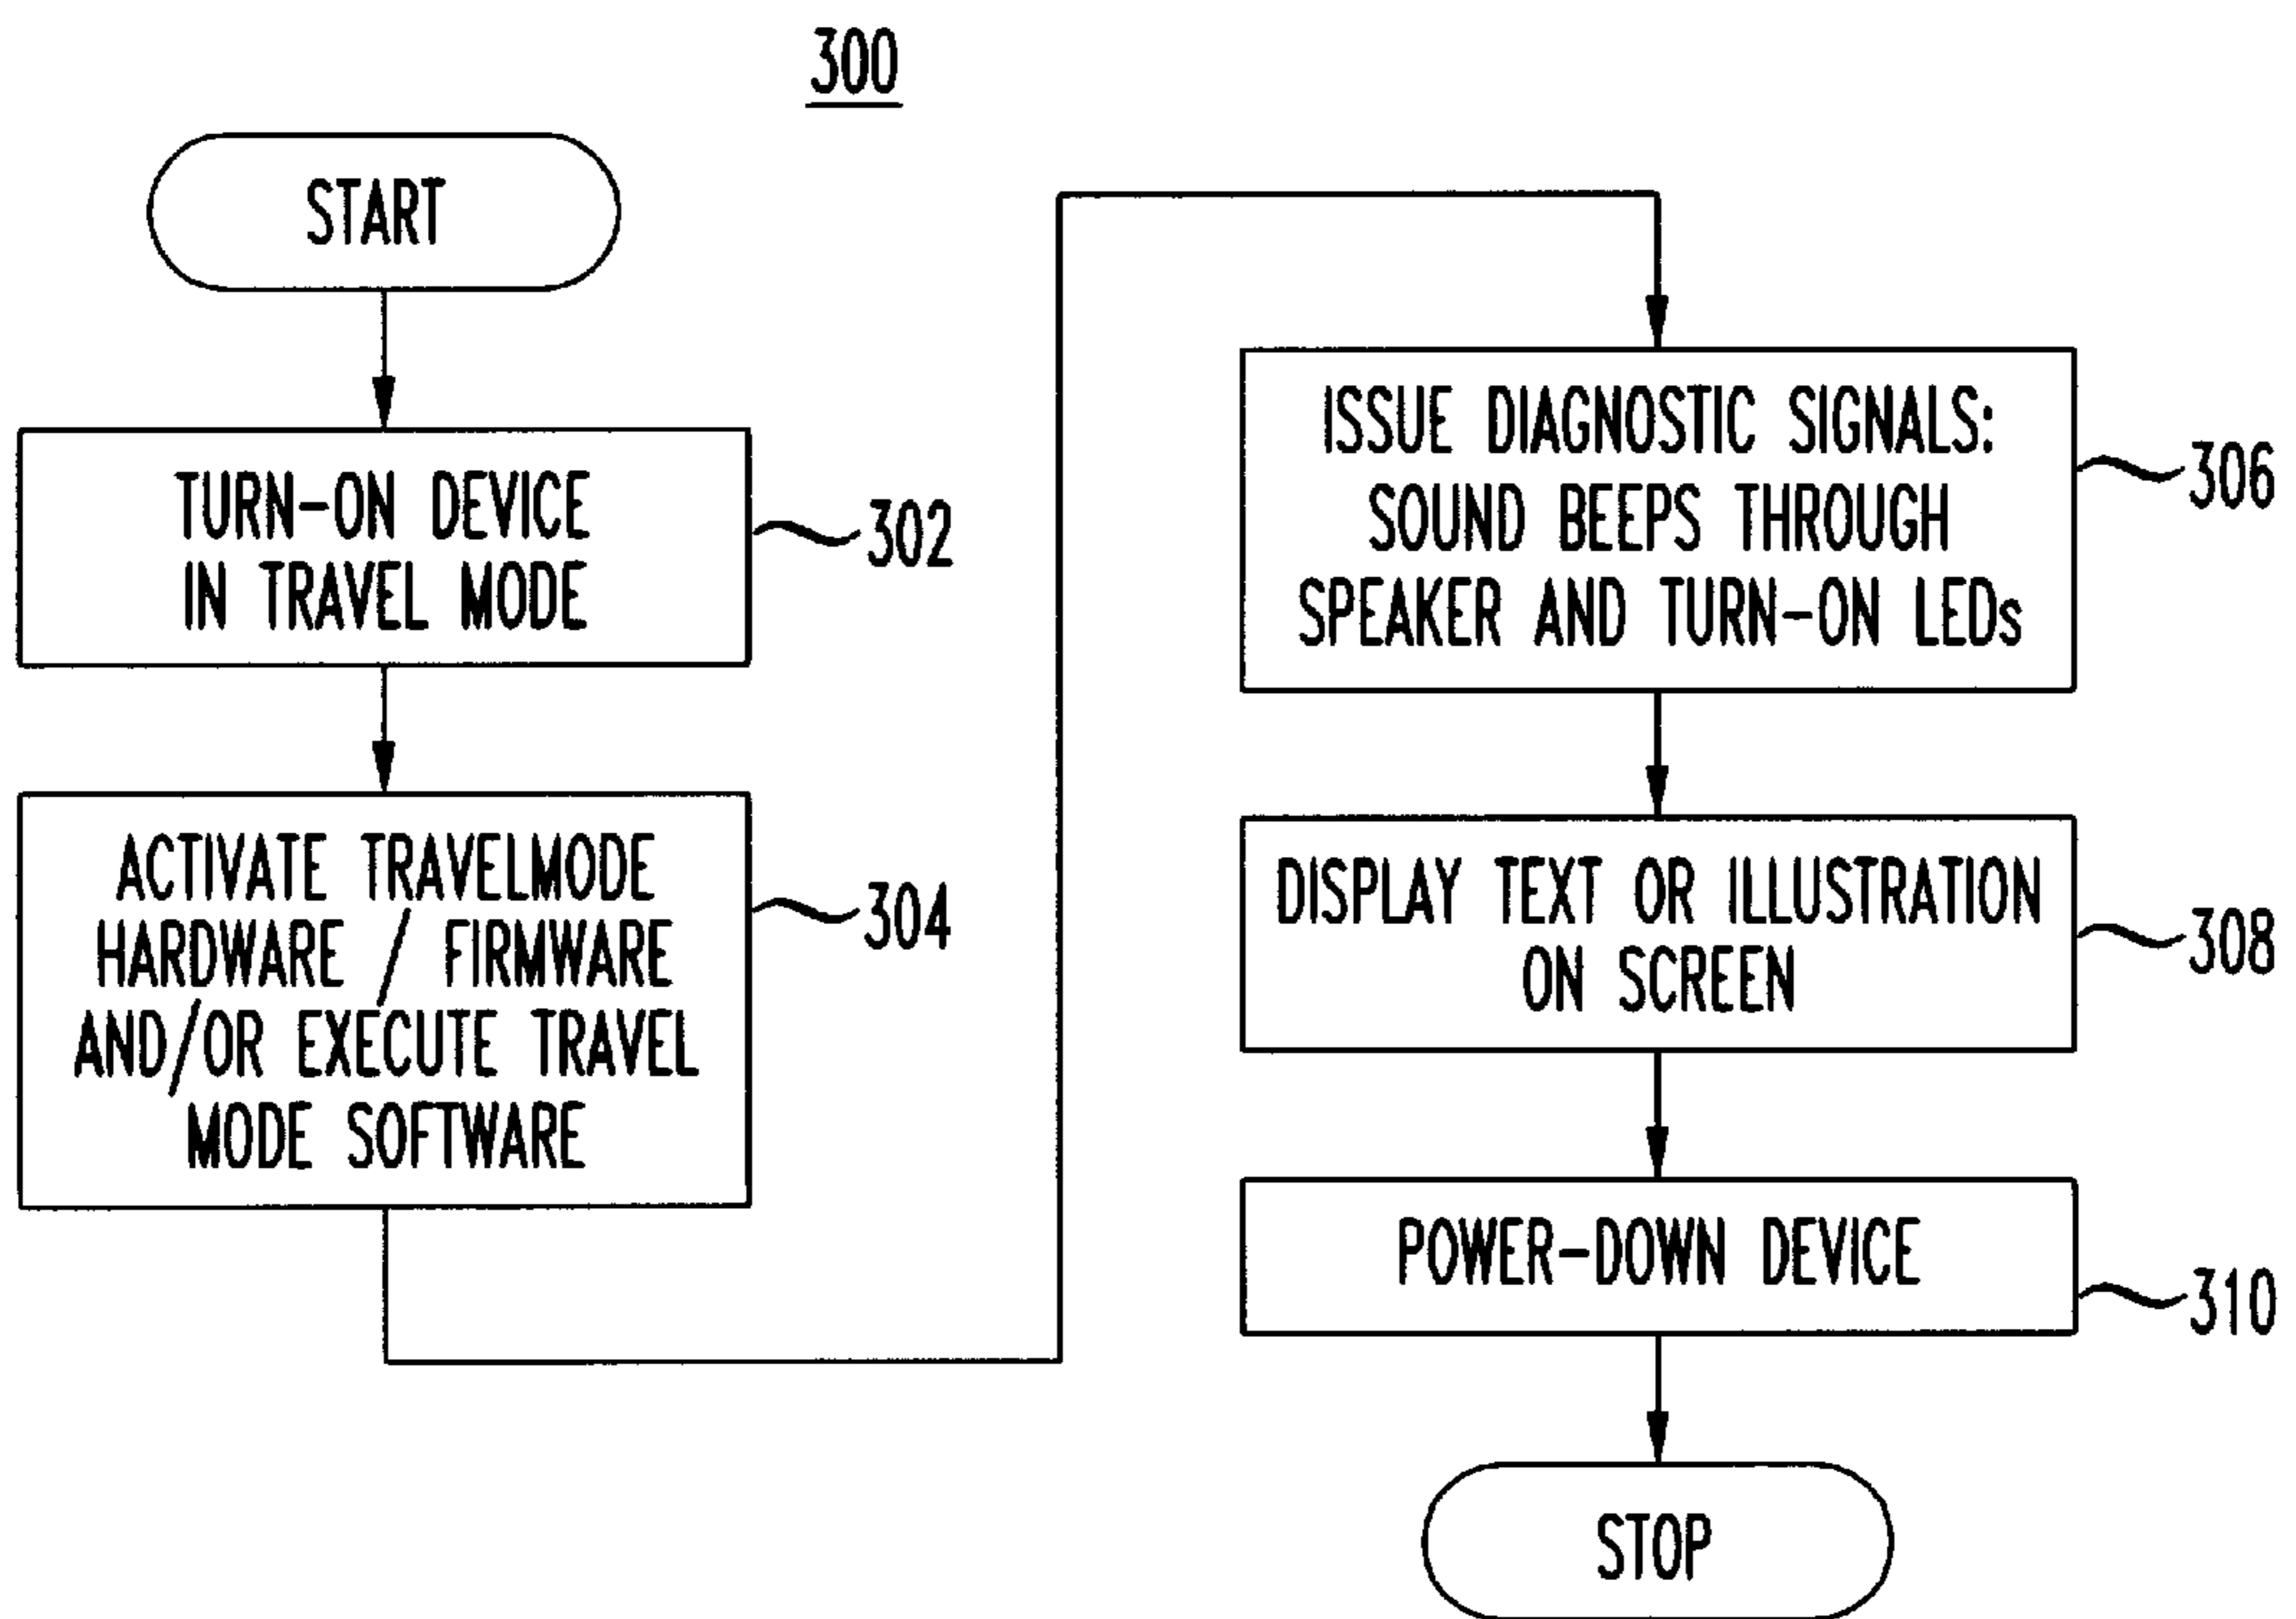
300

START

TURN-ON DEVICE IN TRAVEL MODE

302

ACTIVATE TRAVELMODE HARDWARE / FIRMWARE AND/OR EXECUTE TRAVEL MODE SOFTWARE

304

ISSUE DIAGNOSTIC SIGNALS: SOUND BEEPS THROUGH SPEAKER AND TURN-ON LEDs

306

DISPLAY TEXT OR ILLUSTRATION ON SCREEN

308

POWER-DOWN DEVICE

310

STOP